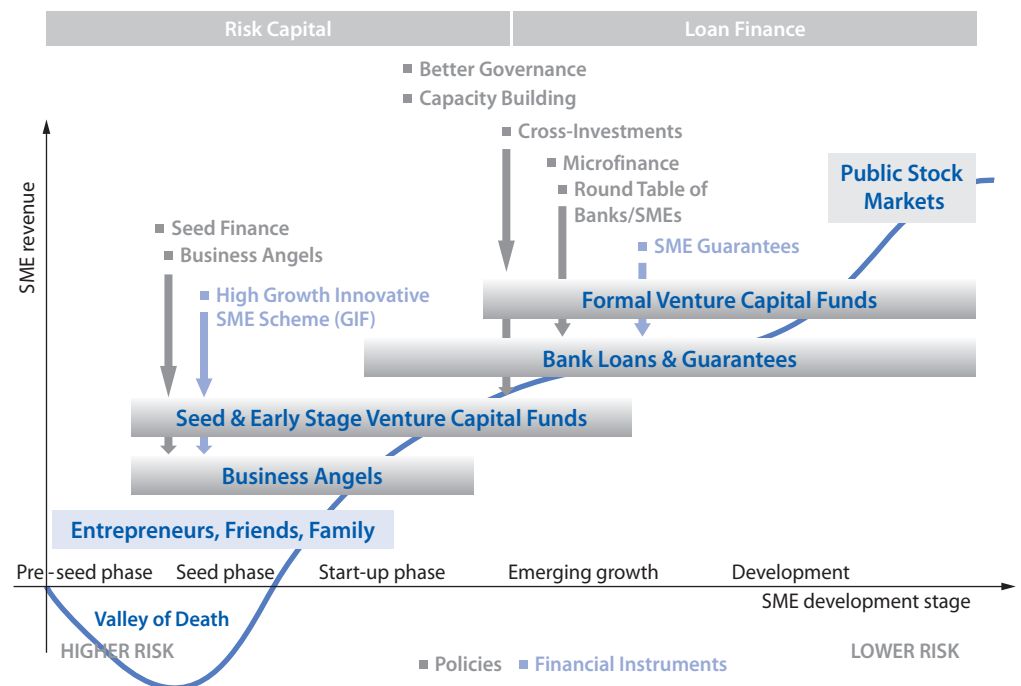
Risk Capital
Loan Finance

Better Governance
Capacity Building
Cross-Investments
Microfinance
Round Table of Banks/SMEs
SME Guarantees
Seed Finance
Business Angels
High Growth Innovative SME Scheme (GIF)

Public Stock Markets
Formal Venture Capital Funds
Bank Loans & Guarantees
Seed & Early Stage Venture Capital Funds
Business Angels
Entrepreneurs, Friends, Family

SME revenue

Pre-seed phase
Seed phase
Start-up phase
Emerging growth
Development
SME development stage

Valley of Death
HIGHER RISK
LOWER RISK
Policies
Financial Instruments